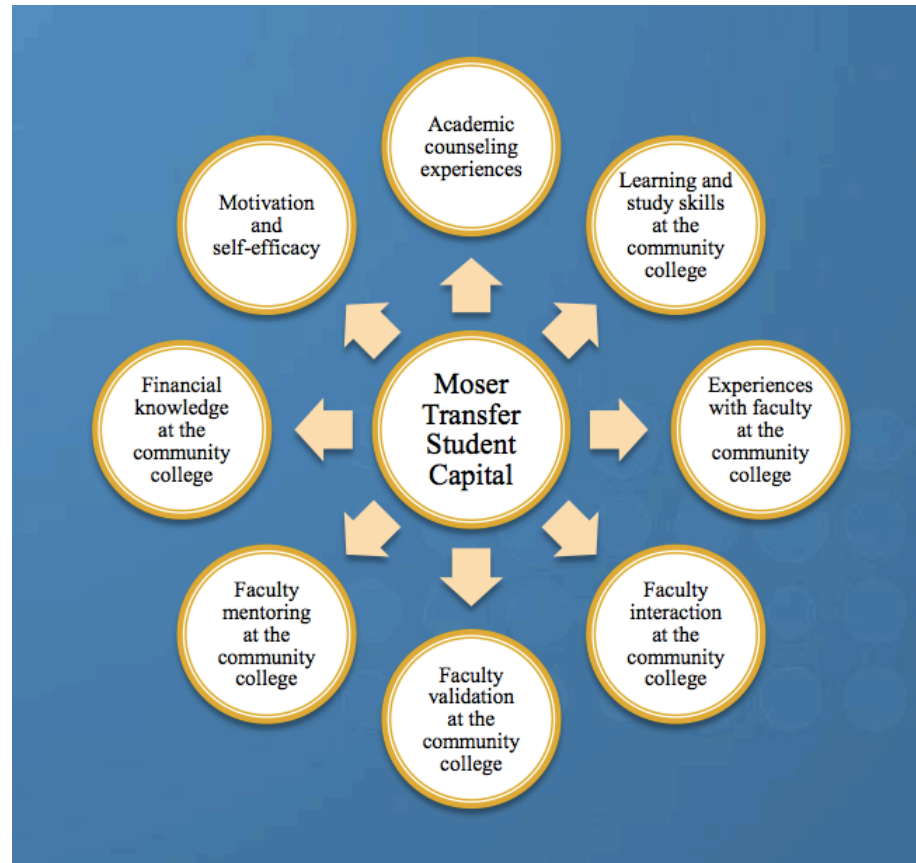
Moser Transfer Student Capital

Academic counseling experiences

Learning and study skills at the community college

Experiences with faculty at the community college

Faculty interaction at the community college

Faculty validation at the community college

Faculty mentoring at the community college

Financial knowledge at the community college

Motivation and self-efficacy